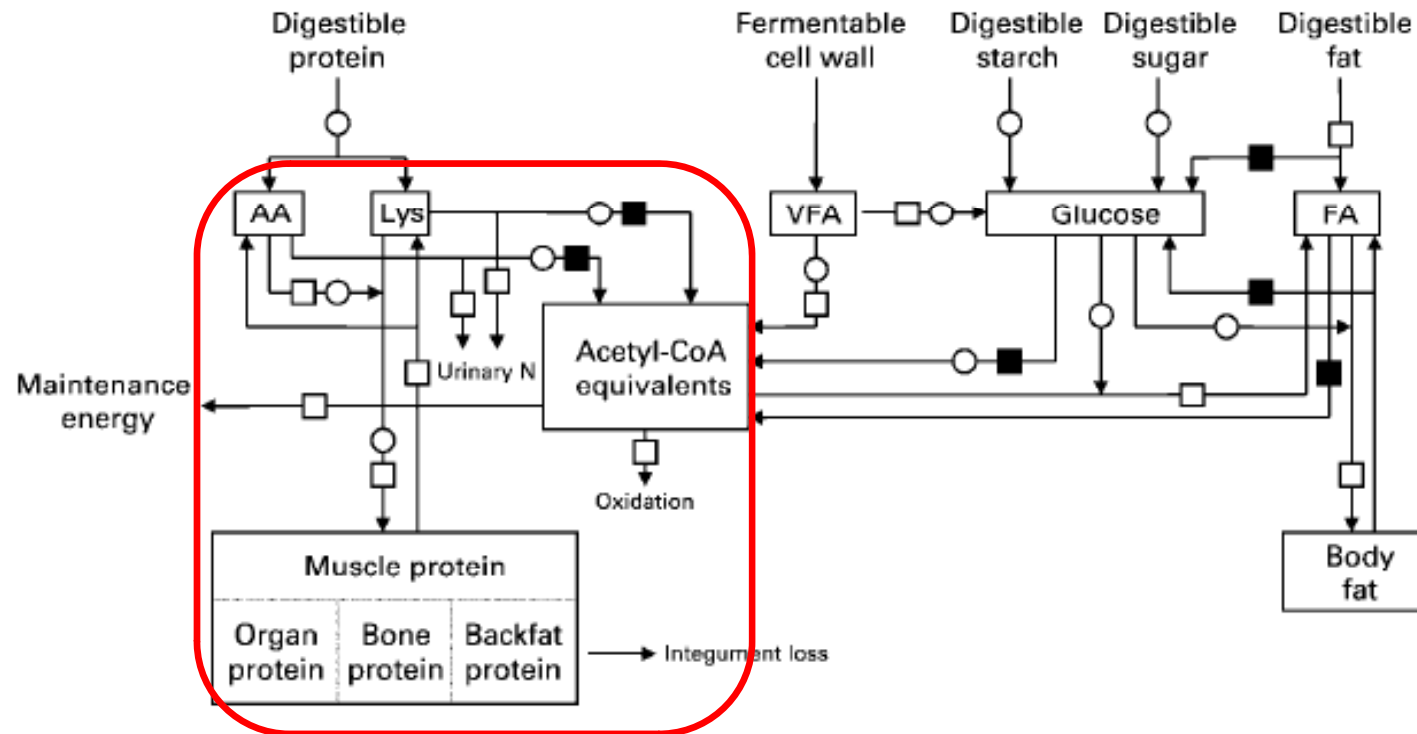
Digestible protein

Fermentable cell wall

Digestible starch

Digestible sugar

Digestible fat

AA

Lys

VFA

Glucose

FA

Urinary N

Acetyl-CoA equivalents

Maintenance energy

Oxidation

Muscle protein

Organ protein

Bone protein

Backfat protein

Integument loss

Body fat